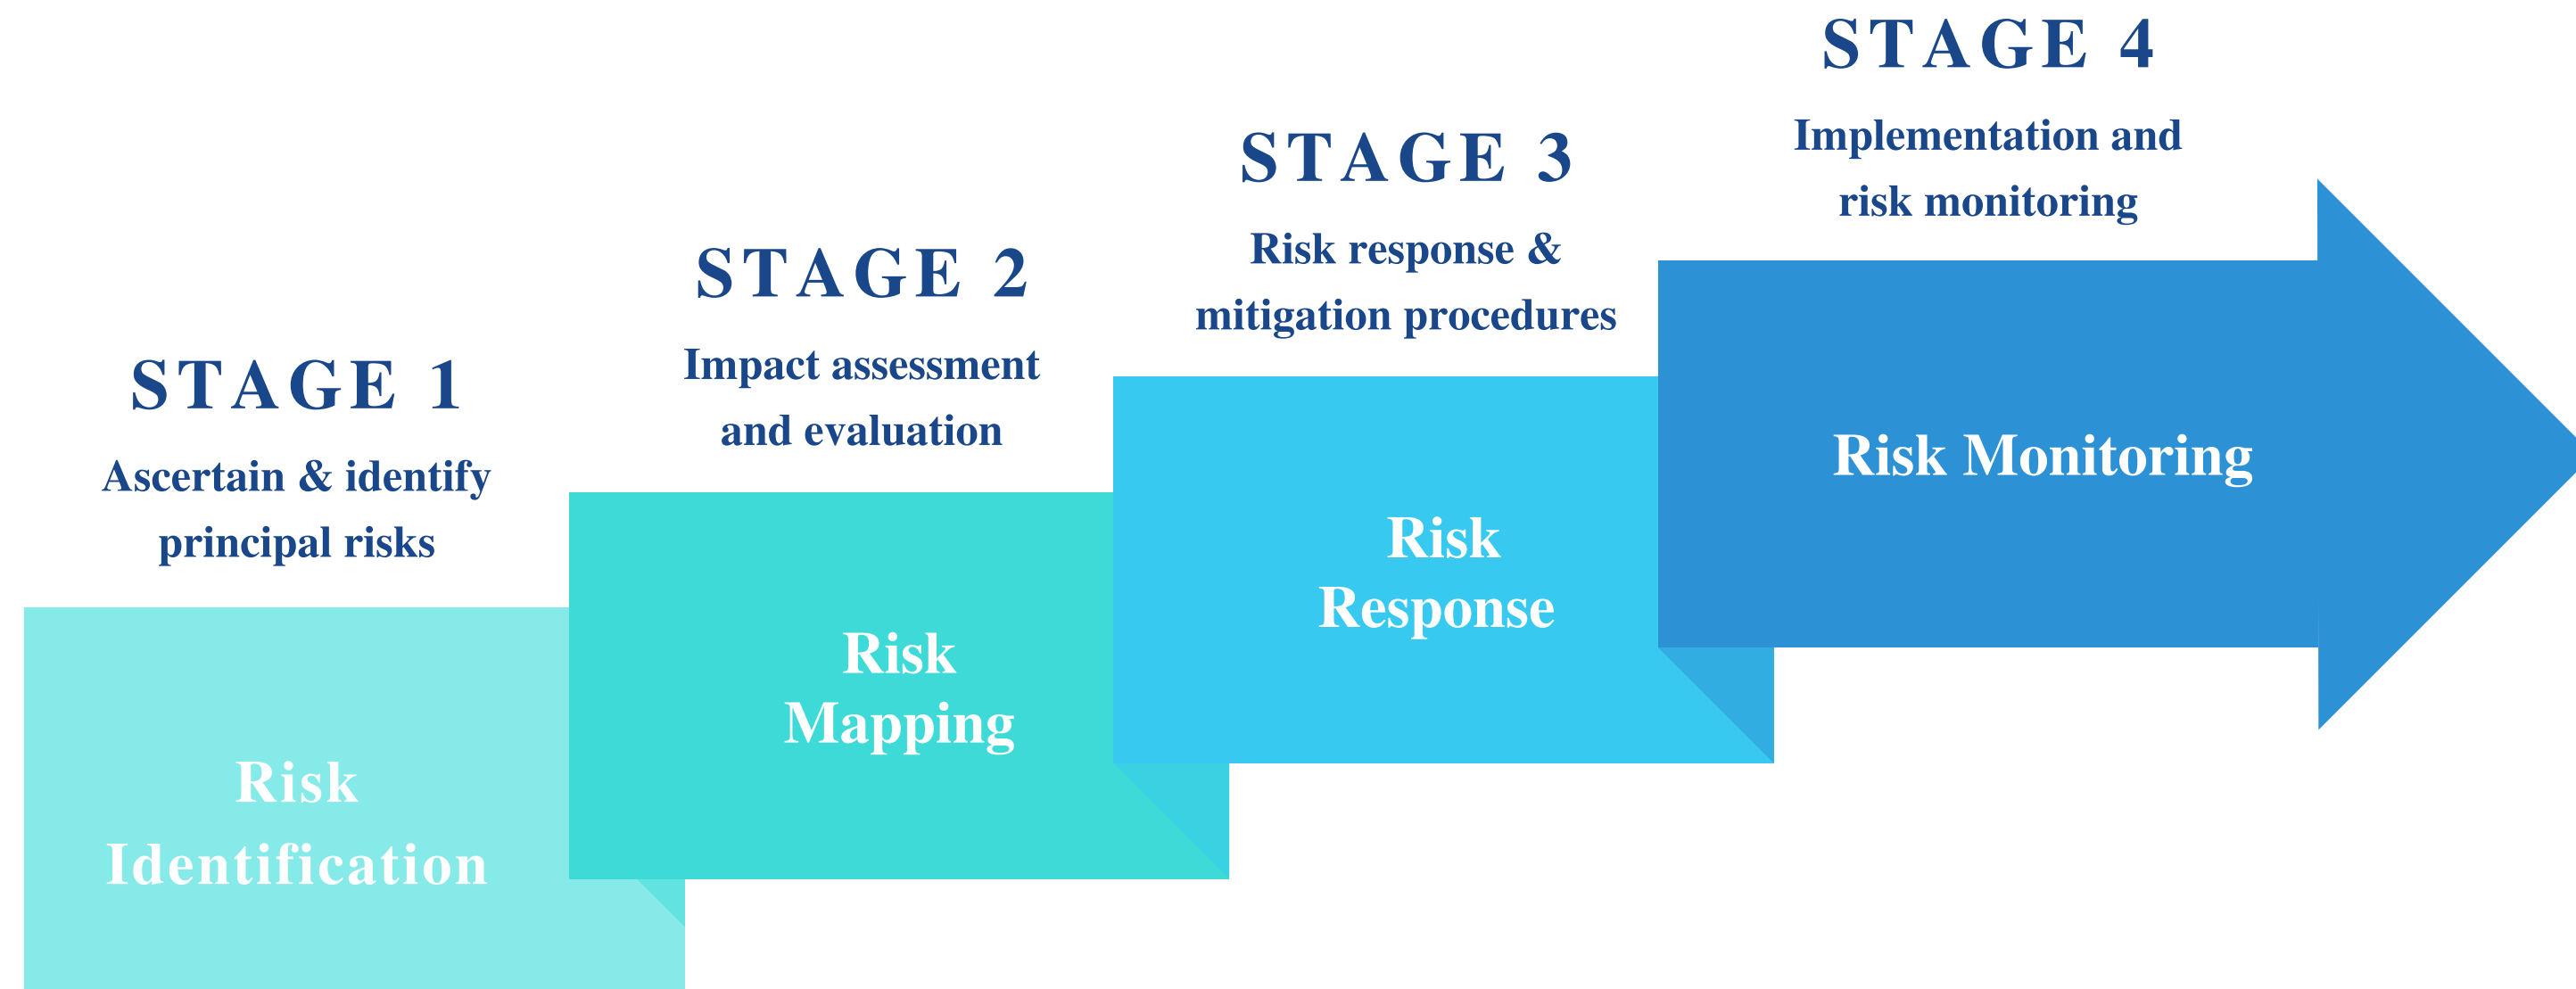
STAGE 1

Ascertain & identify principal risks

Risk Identification

STAGE 2

Impact assessment and evaluation

Risk Mapping

STAGE 3

Risk response & mitigation procedures

Risk Response

STAGE 4

Implementation and risk monitoring

Risk Monitoring